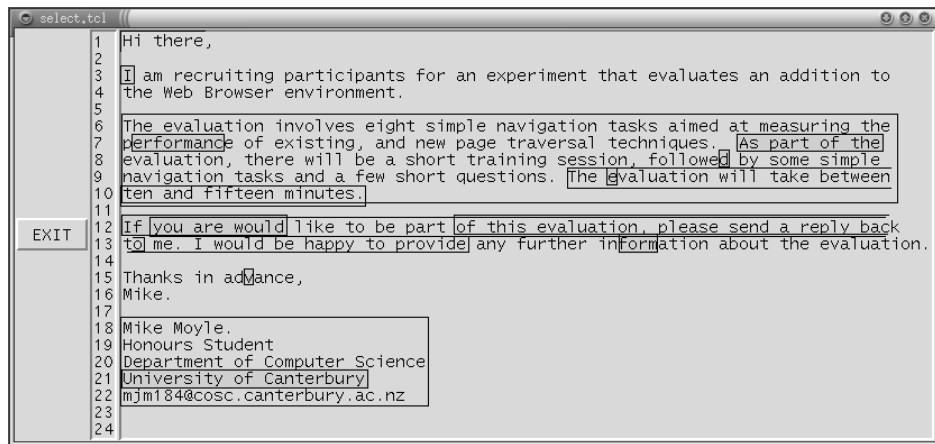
select.tcl

EXIT

1 Hi there,
2
3 I am recruiting participants for an experiment that evaluates an addition to
4 the Web Browser environment.
5
6 The evaluation involves eight simple navigation tasks aimed at measuring the
7 performance of existing, and new page traversal techniques. As part of the
8 evaluation, there will be a short training session, followed by some simple
9 navigation tasks and a few short questions. The evaluation will take between
10 ten and fifteen minutes.
11
12 If you are would like to be part of this evaluation, please send a reply back
13 to me. I would be happy to provide any further information about the evaluation.
14
15 Thanks in advance,
16 Mike.
17
18 Mike Moyle.
19 Honours Student
20 Department of Computer Science
21 University of Canterbury
22 mjm184@cosc.canterbury.ac.nz
23
24